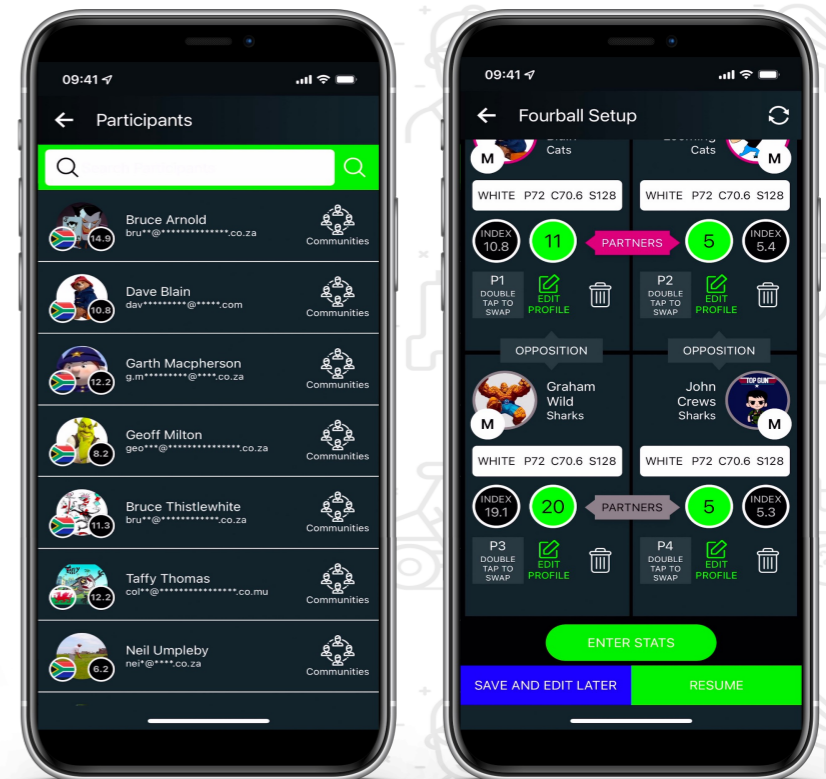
09:41

Participants

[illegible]

14.9 Bruce Arnold
bru**@*************.co.za
Communities

10.8 Dave Blain
dav*********@*****.com
Communities

12.2 Garth Macpherson
g.m*********@****.co.za
Communities

8.2 Geoff Milton
geo***@***************.co.za
Communities

11.3 Bruce Thistlewhite
bru**@***********.co.za
Communities

12.2 Taffy Thomas
col**@****************.co.mu
Communities

6.2 Neil Umpleby
nei*@****.co.za
Communities

09:41

Fourball Setup

M
Cats

Cats
M

WHITE P72 C70.6 S128

WHITE P72 C70.6 S128

INDEX 10.8
11
PARTNERS
5
INDEX 5.4

P1 DOUBLE TAP TO SWAP
EDIT PROFILE

P2 DOUBLE TAP TO SWAP
EDIT PROFILE

OPPOSITION

OPPOSITION

Graham Wild Sharks
M

TOP GUN
John Crews Sharks
M

WHITE P72 C70.6 S128

WHITE P72 C70.6 S128

INDEX 19.1
20
PARTNERS
5
INDEX 5.3

P3 DOUBLE TAP TO SWAP
EDIT PROFILE

P4 DOUBLE TAP TO SWAP
EDIT PROFILE

ENTER STATS

SAVE AND EDIT LATER

RESUME